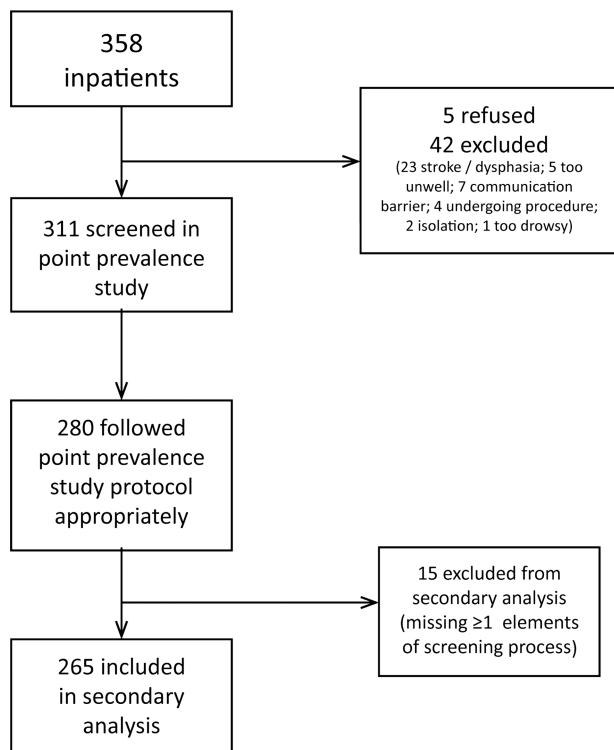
358 inpatients

5 refused
42 excluded
(23 stroke / dysphasia; 5 too unwell; 7 communication barrier; 4 undergoing procedure; 2 isolation; 1 too drowsy)

311 screened in point prevalence study

280 followed point prevalence study protocol appropriately

15 excluded from secondary analysis (missing ≥1 elements of screening process)

265 included in secondary analysis